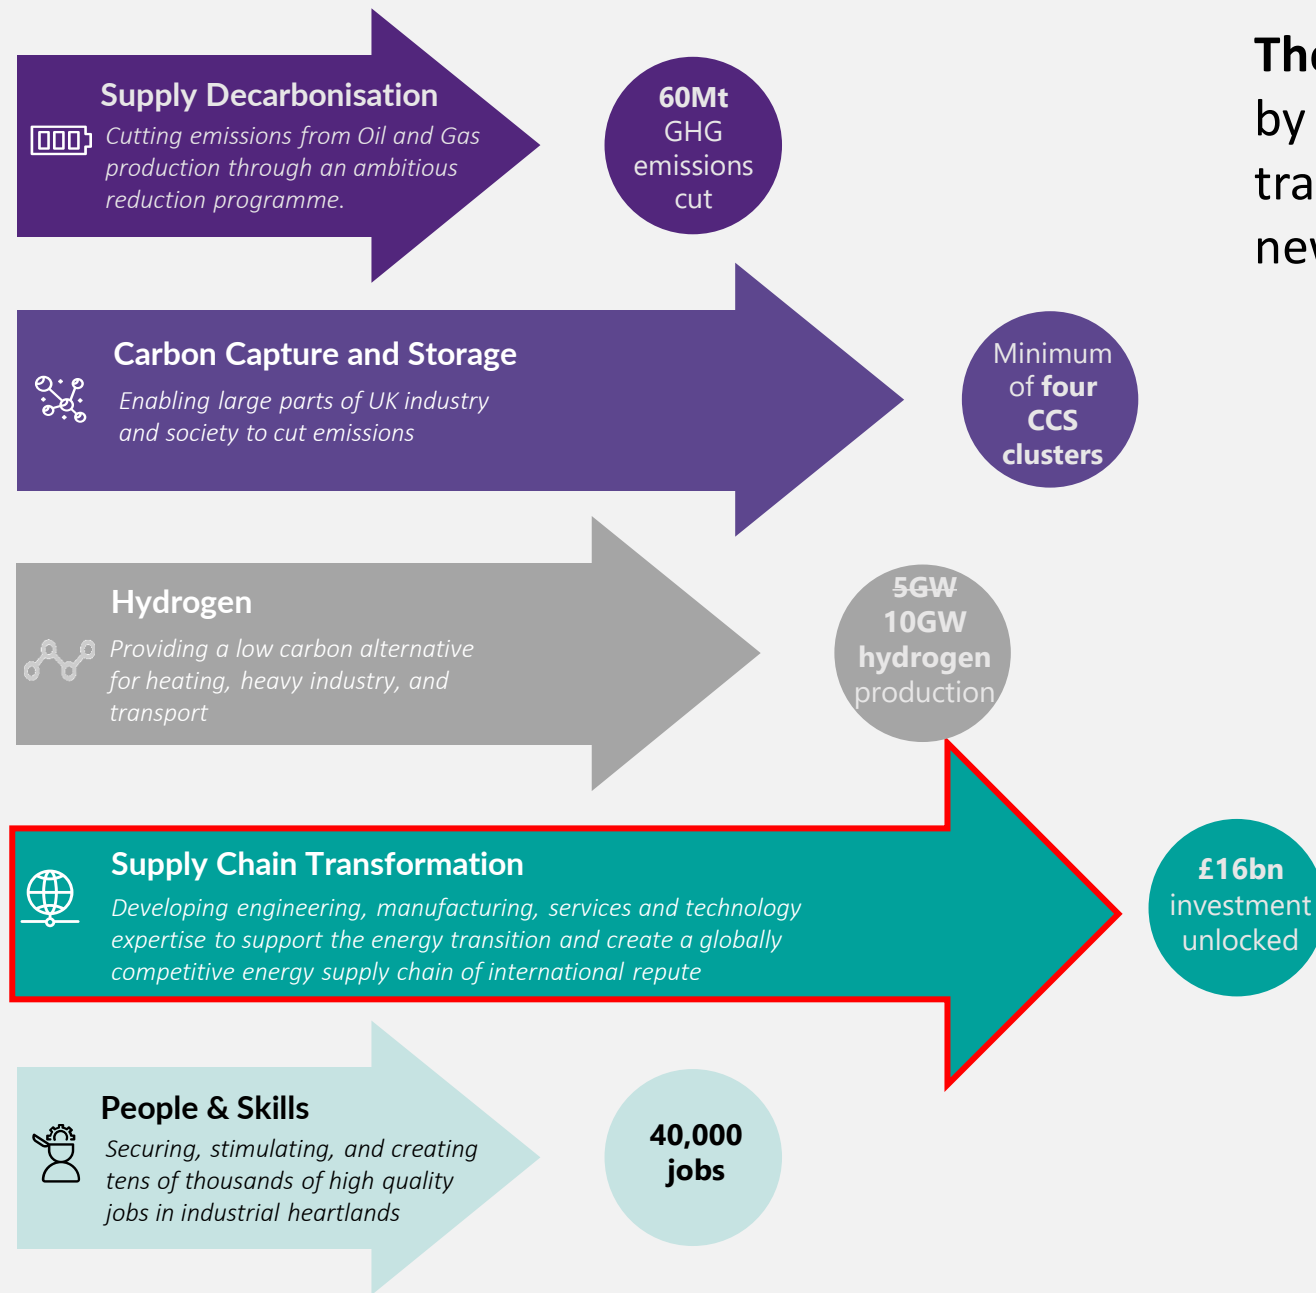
Supply Decarbonisation

Cutting emissions from Oil and Gas production through an ambitious reduction programme.

60Mt GHG emissions cut

Th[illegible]
by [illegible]
tra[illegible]
ne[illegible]

Carbon Capture and Storage

Enabling large parts of UK industry and society to cut emissions

Minimum of four CCS clusters

Hydrogen

Providing a low carbon alternative for heating, heavy industry, and transport

~~5GW~~
10GW hydrogen production

Supply Chain Transformation

Developing engineering, manufacturing, services and technology expertise to support the energy transition and create a globally competitive energy supply chain of international repute

£16bn investment unlocked

People & Skills

Securing, stimulating, and creating tens of thousands of high quality jobs in industrial heartlands

40,000 jobs